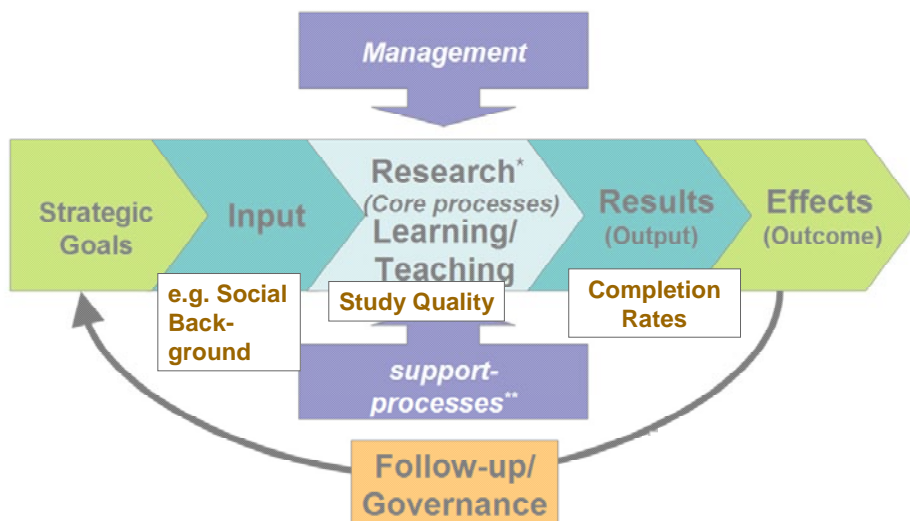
Management

Strategic Goals

Input

Research*
(Core processes)
Learning/
Teaching

Results
(Output)

Effects
(Outcome)

e.g. Social Background

Study Quality

Completion Rates

support-processes**

Follow-up/
Governance